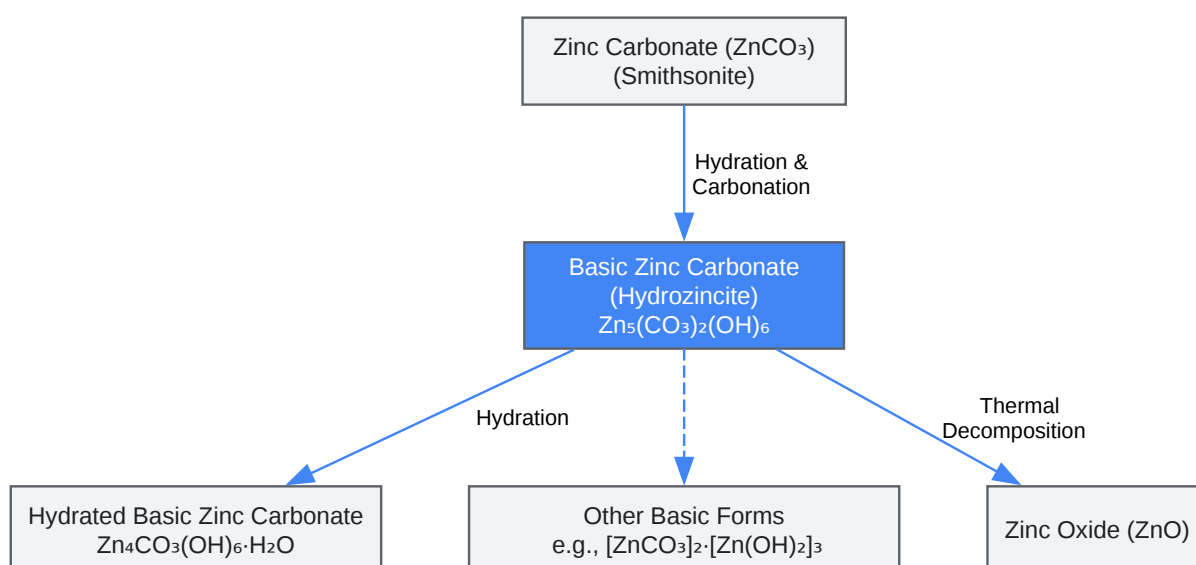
Zinc Carbonate ($ZnCO_3$)
(Smithsonite)

Hydration &
Carbonation

Basic Zinc Carbonate
(Hydrozincite)
$Zn_5(CO_3)_2(OH)_6$

Hydration

Thermal
Decomposition

Hydrated Basic Zinc Carbonate
$Zn_4CO_3(OH)_6 \cdot H_2O$

Other Basic Forms
e.g., $[ZnCO_3]_2 \cdot [Zn(OH)_2]_3$

Zinc Oxide ($ZnO$)